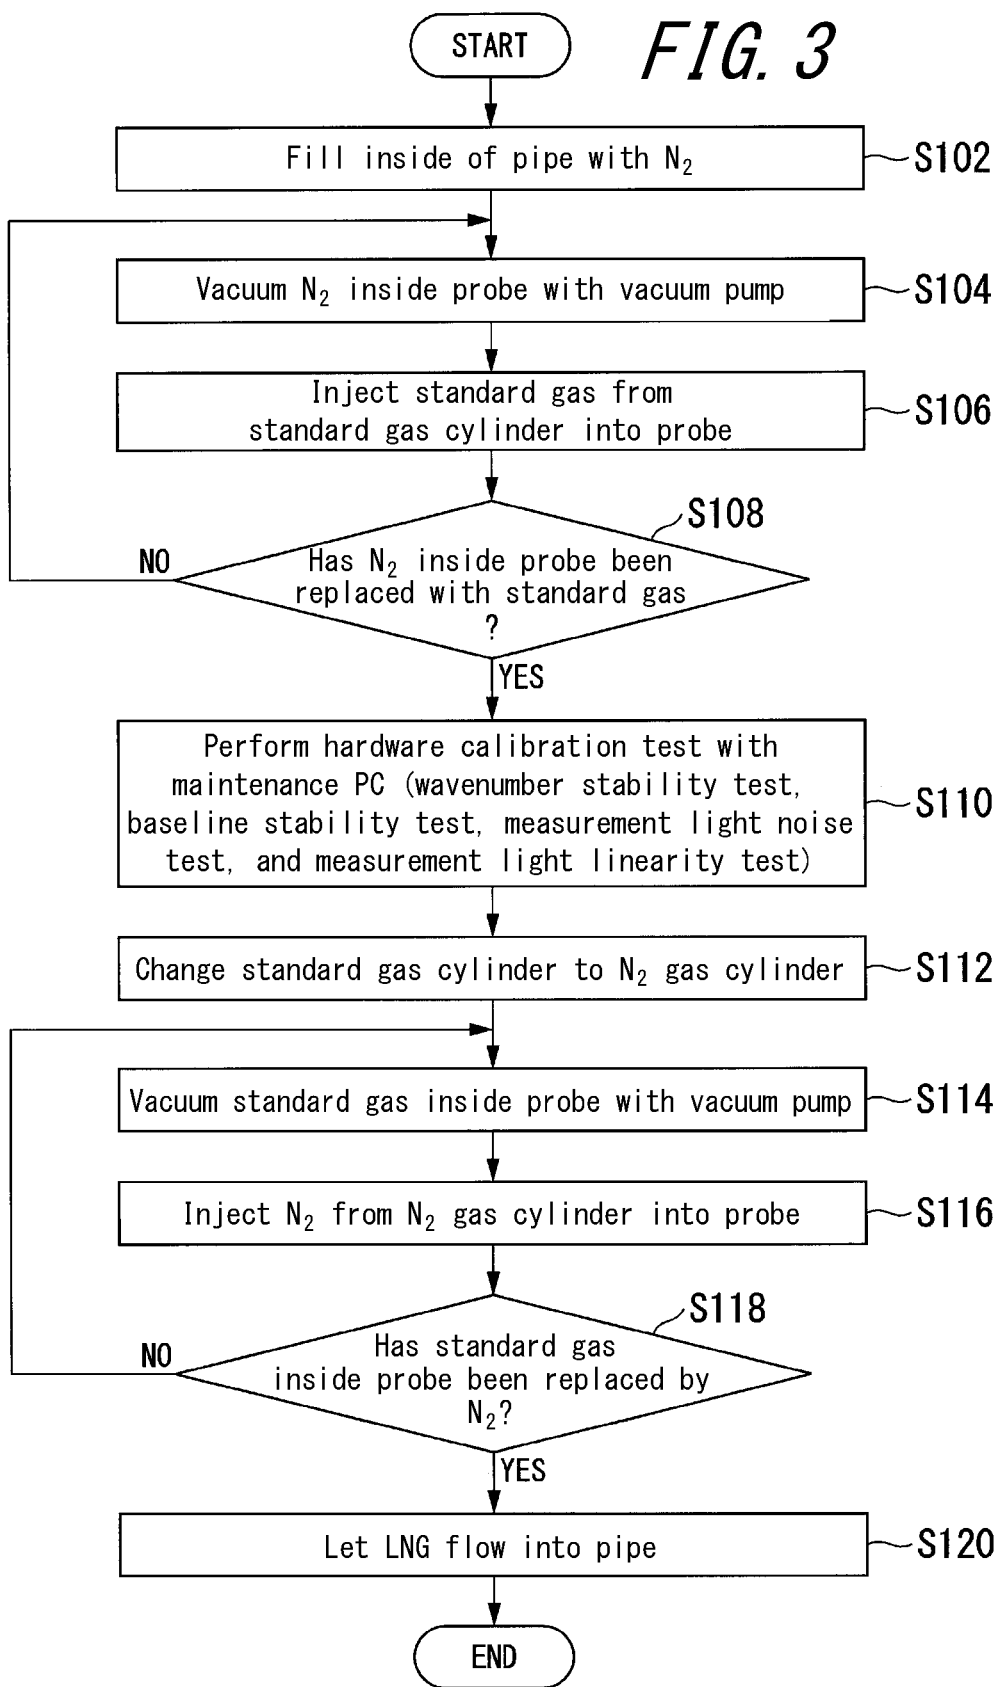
START

FIG. 3

Fill inside of pipe with $N_2$

S102

Vacuum $N_2$ inside probe with vacuum pump

S104

Inject standard gas from standard gas cylinder into probe

S106

S108

Has $N_2$ inside probe been replaced with standard gas ?

NO

YES

Perform hardware calibration test with maintenance PC (wavenumber stability test, baseline stability test, measurement light noise test, and measurement light linearity test)

S110

Change standard gas cylinder to $N_2$ gas cylinder

S112

Vacuum standard gas inside probe with vacuum pump

S114

Inject $N_2$ from $N_2$ gas cylinder into probe

S116

S118

Has standard gas inside probe been replaced by $N_2$?

NO

YES

Let LNG flow into pipe

S120

END